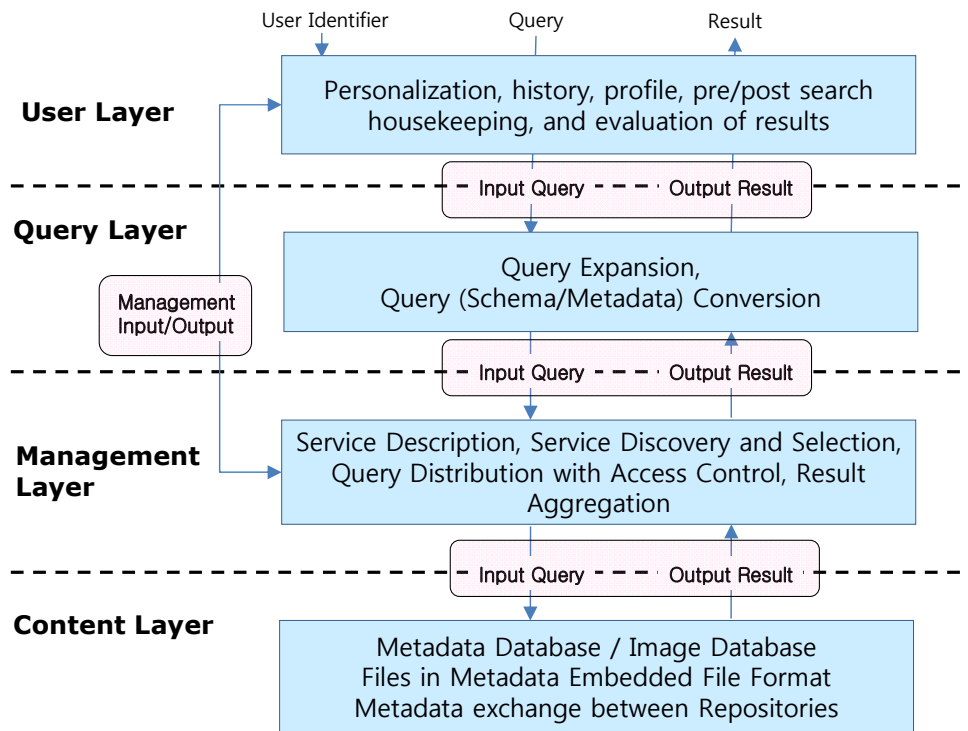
User Identifier

Query

Result

User Layer

Personalization, history, profile, pre/post search housekeeping, and evaluation of results

Input Query

Output Result

Query Layer

Query Expansion, Query (Schema/Metadata) Conversion

Management Input/Output

Input Query

Output Result

Management Layer

Service Description, Service Discovery and Selection, Query Distribution with Access Control, Result Aggregation

Input Query

Output Result

Content Layer

Metadata Database / Image Database
Files in Metadata Embedded File Format
Metadata exchange between Repositories